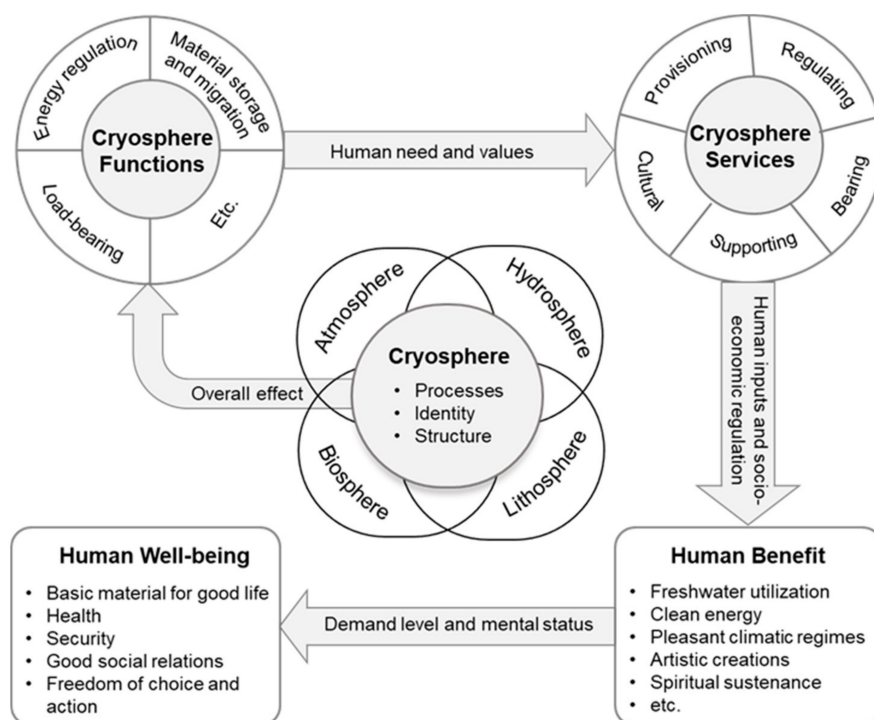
Energy regulation

Material storage and migration

Cryosphere Functions

Load-bearing

Etc.

Human need and values

Provisioning

Regulating

Cryosphere Services

Cultural

Bearing

Supporting

Atmosphere

Hydrosphere

Cryosphere

- Processes
- Identity
- Structure

Overall effect

Biosphere

Lithosphere

Human inputs and socio-economic regulation

Human Well-being

- Basic material for good life
- Health
- Security
- Good social relations
- Freedom of choice and action

Demand level and mental status

Human Benefit

- Freshwater utilization
- Clean energy
- Pleasant climatic regimes
- Artistic creations
- Spiritual sustenance
- etc.